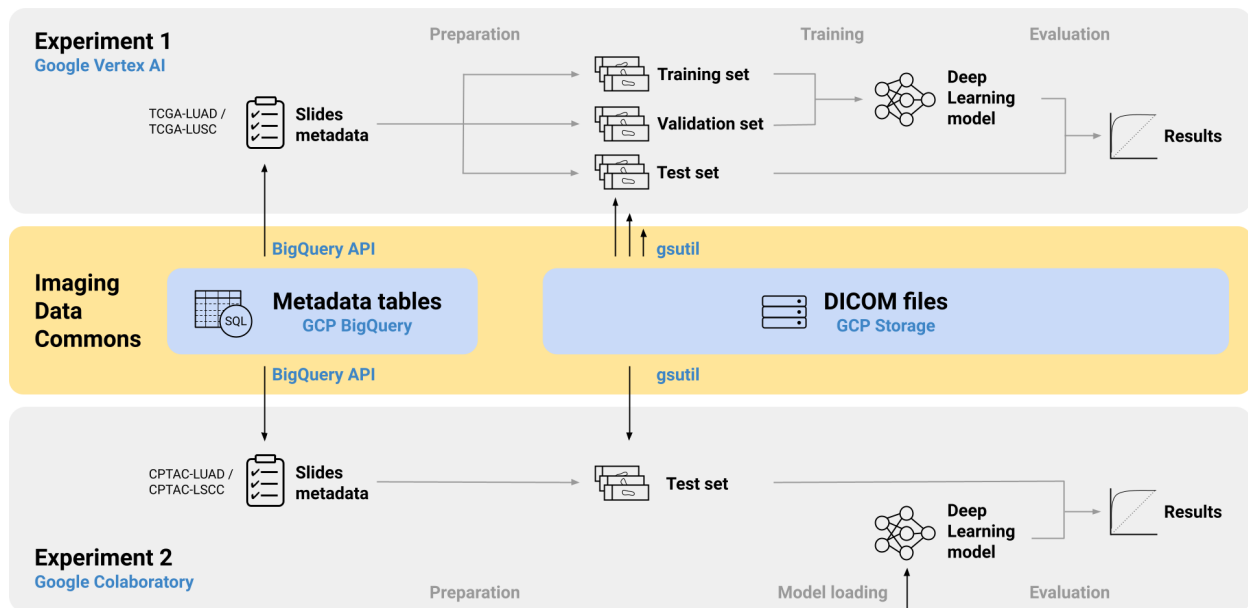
Experiment 1
Google Vertex AI

Preparation

Training

Evaluation

TCGA-LUAD / TCGA-LUSC

Slides metadata

Training set

Validation set

Test set

Deep Learning model

Results

BigQuery API

gsutil

Imaging Data Commons

SQL

Metadata tables
GCP BigQuery

DICOM files
GCP Storage

BigQuery API

gsutil

CPTAC-LUAD / CPTAC-LSCC

Slides metadata

Test set

Deep Learning model

Results

Experiment 2
Google Colaboratory

Preparation

Model loading

Evaluation